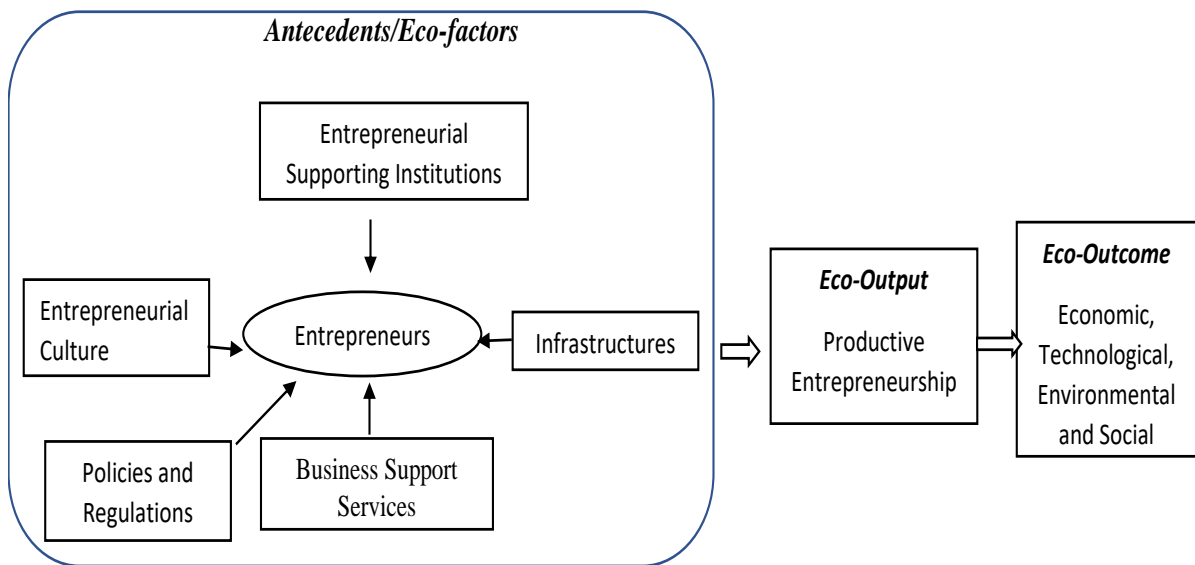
Antecedents/Eco-factors

Entrepreneurial Supporting Institutions

Entrepreneurial Culture

Entrepreneurs

Infrastructures

Policies and Regulations

Business Support Services

Eco-Output

Productive Entrepreneurship

Eco-Outcome

Economic, Technological, Environmental and Social